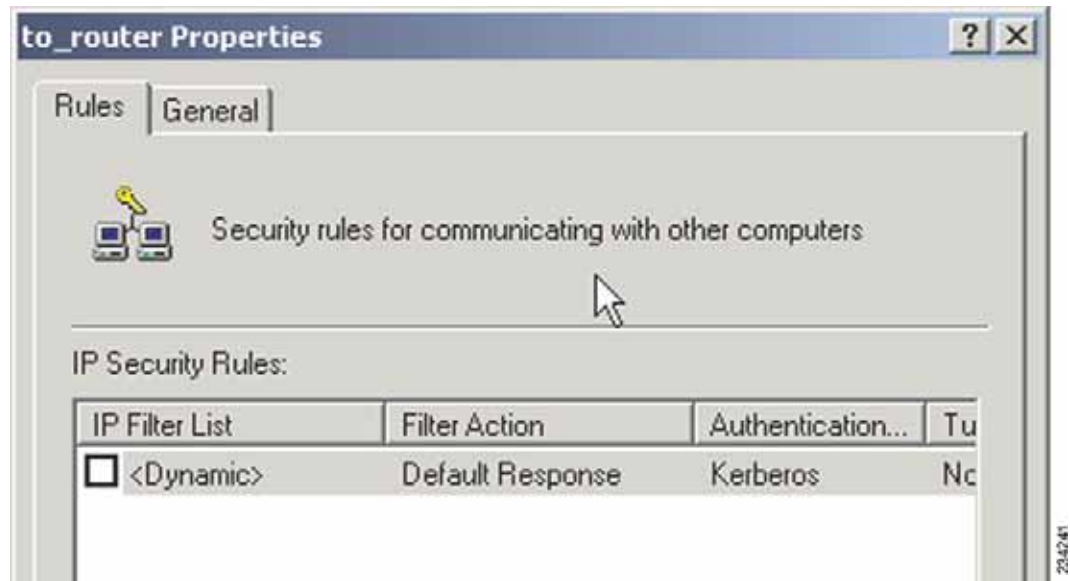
to_router Properties

?

Rules | General

Security rules for communicating with other computers

IP Security Rules:

| IP Filter List | Filter Action | Authentication... | Tu |
|---|---|---|---|
| <Dynamic> | Default Response | Kerberos | Nc |

234241